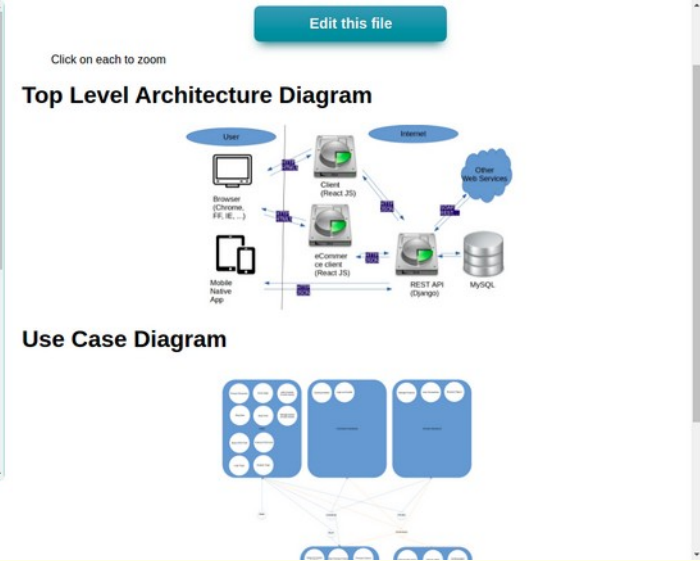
Edit this file

Click on each to zoom

Top Level Architecture Diagram

User

Internet

Browser (Chrome, FF, IE, ...)

Client (React JS)

Other Web Services

eCommerce client (React JS)

REST API (Django)

MySQL

Mobile Native App

Use Case Diagram